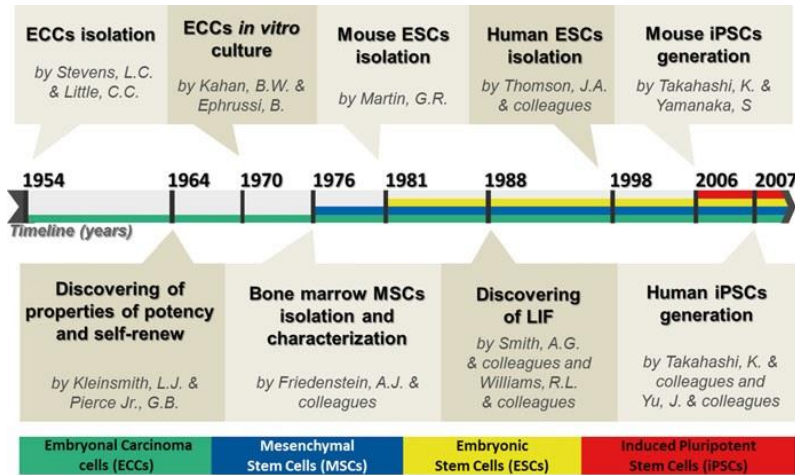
ECCs isolation

by Stevens, L.C. & Little, C.C.

ECCs *in vitro* culture

by Kahan, B.W. & Ephrussi, B.

Mouse ESCs isolation

by Martin, G.R.

Human ESCs isolation

by Thomson, J.A. & colleagues

Mouse iPSCs generation

by Takahashi, K. & Yamanaka, S

1954 1964 1970 1976 1981 1988 1998 2006 2007

Timeline (years)

Discovering of properties of potency and self-renew

by Kleinsmith, L.J. & Pierce Jr., G.B.

Bone marrow MSCs isolation and characterization

by Friedenstein, A.J. & colleagues

Discovering of LIF

by Smith, A.G. & colleagues and Williams, R.L. & colleagues

Human iPSCs generation

by Takahashi, K. & colleagues and Yu, J. & colleagues

Embryonal Carcinoma cells (ECCs)

Mesenchymal Stem Cells (MSCs)

Embryonic Stem Cells (ESCs)

Induced Pluripotent Stem Cells (iPSCs)